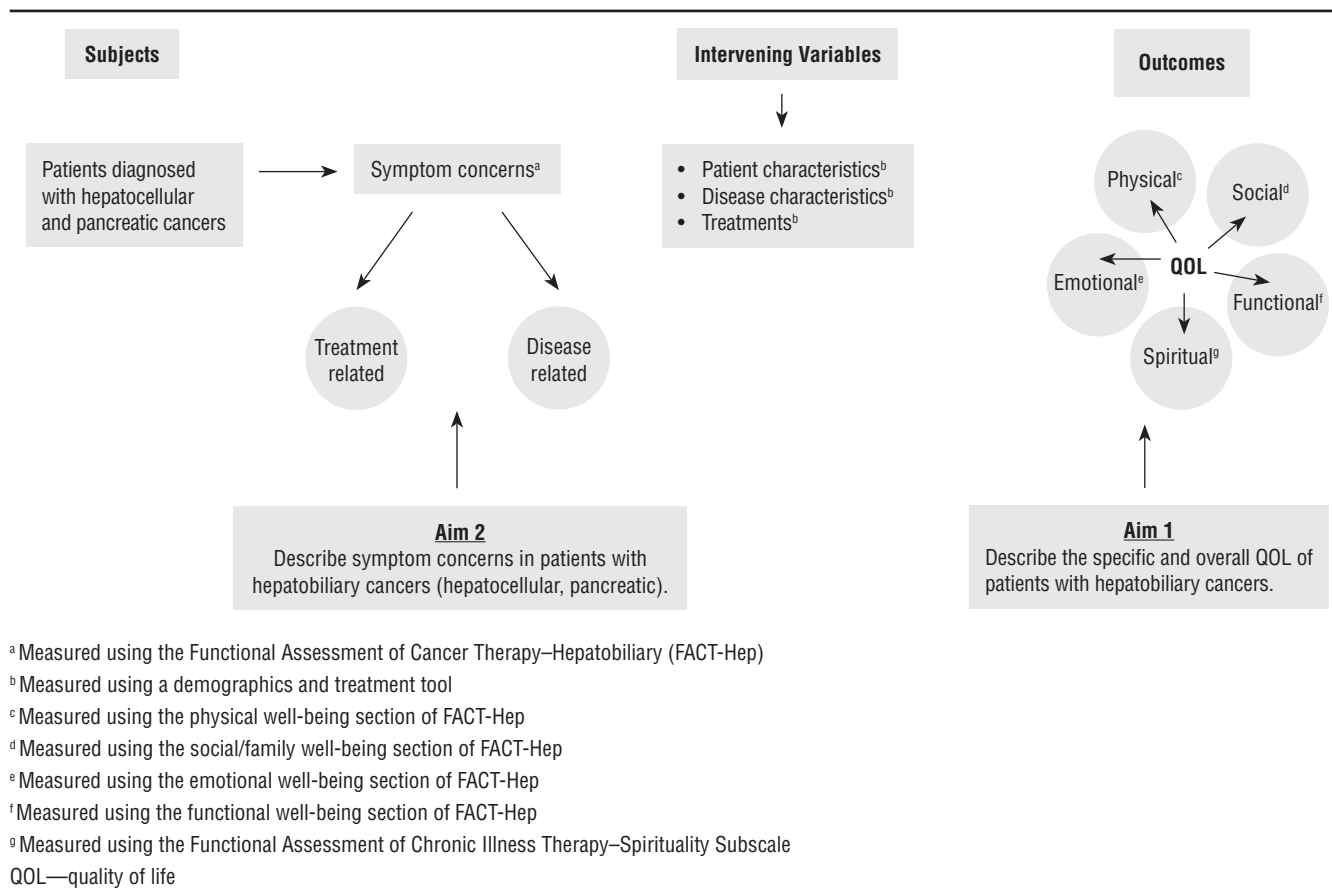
Subjects

Intervening Variables

Outcomes

Patients diagnosed with hepatocellular and pancreatic cancers

Symptom concerns$^{a}$

- Patient characteristics$^{b}$
- Disease characteristics$^{b}$
- Treatments$^{b}$

Physical$^{c}$

Social$^{d}$

QOL

Emotional$^{e}$

Functional$^{f}$

Spiritual$^{g}$

Treatment related

Disease related

Aim 2
Describe symptom concerns in patients with hepatobiliary cancers (hepatocellular, pancreatic).

Aim 1
Describe the specific and overall QOL of patients with hepatobiliary cancers.

$^{a}$ Measured using the Functional Assessment of Cancer Therapy–Hepatobiliary (FACT-Hep)
$^{b}$ Measured using a demographics and treatment tool
$^{c}$ Measured using the physical well-being section of FACT-Hep
$^{d}$ Measured using the social/family well-being section of FACT-Hep
$^{e}$ Measured using the emotional well-being section of FACT-Hep
$^{f}$ Measured using the functional well-being section of FACT-Hep
$^{g}$ Measured using the Functional Assessment of Chronic Illness Therapy–Spirituality Subscale
QOL—quality of life